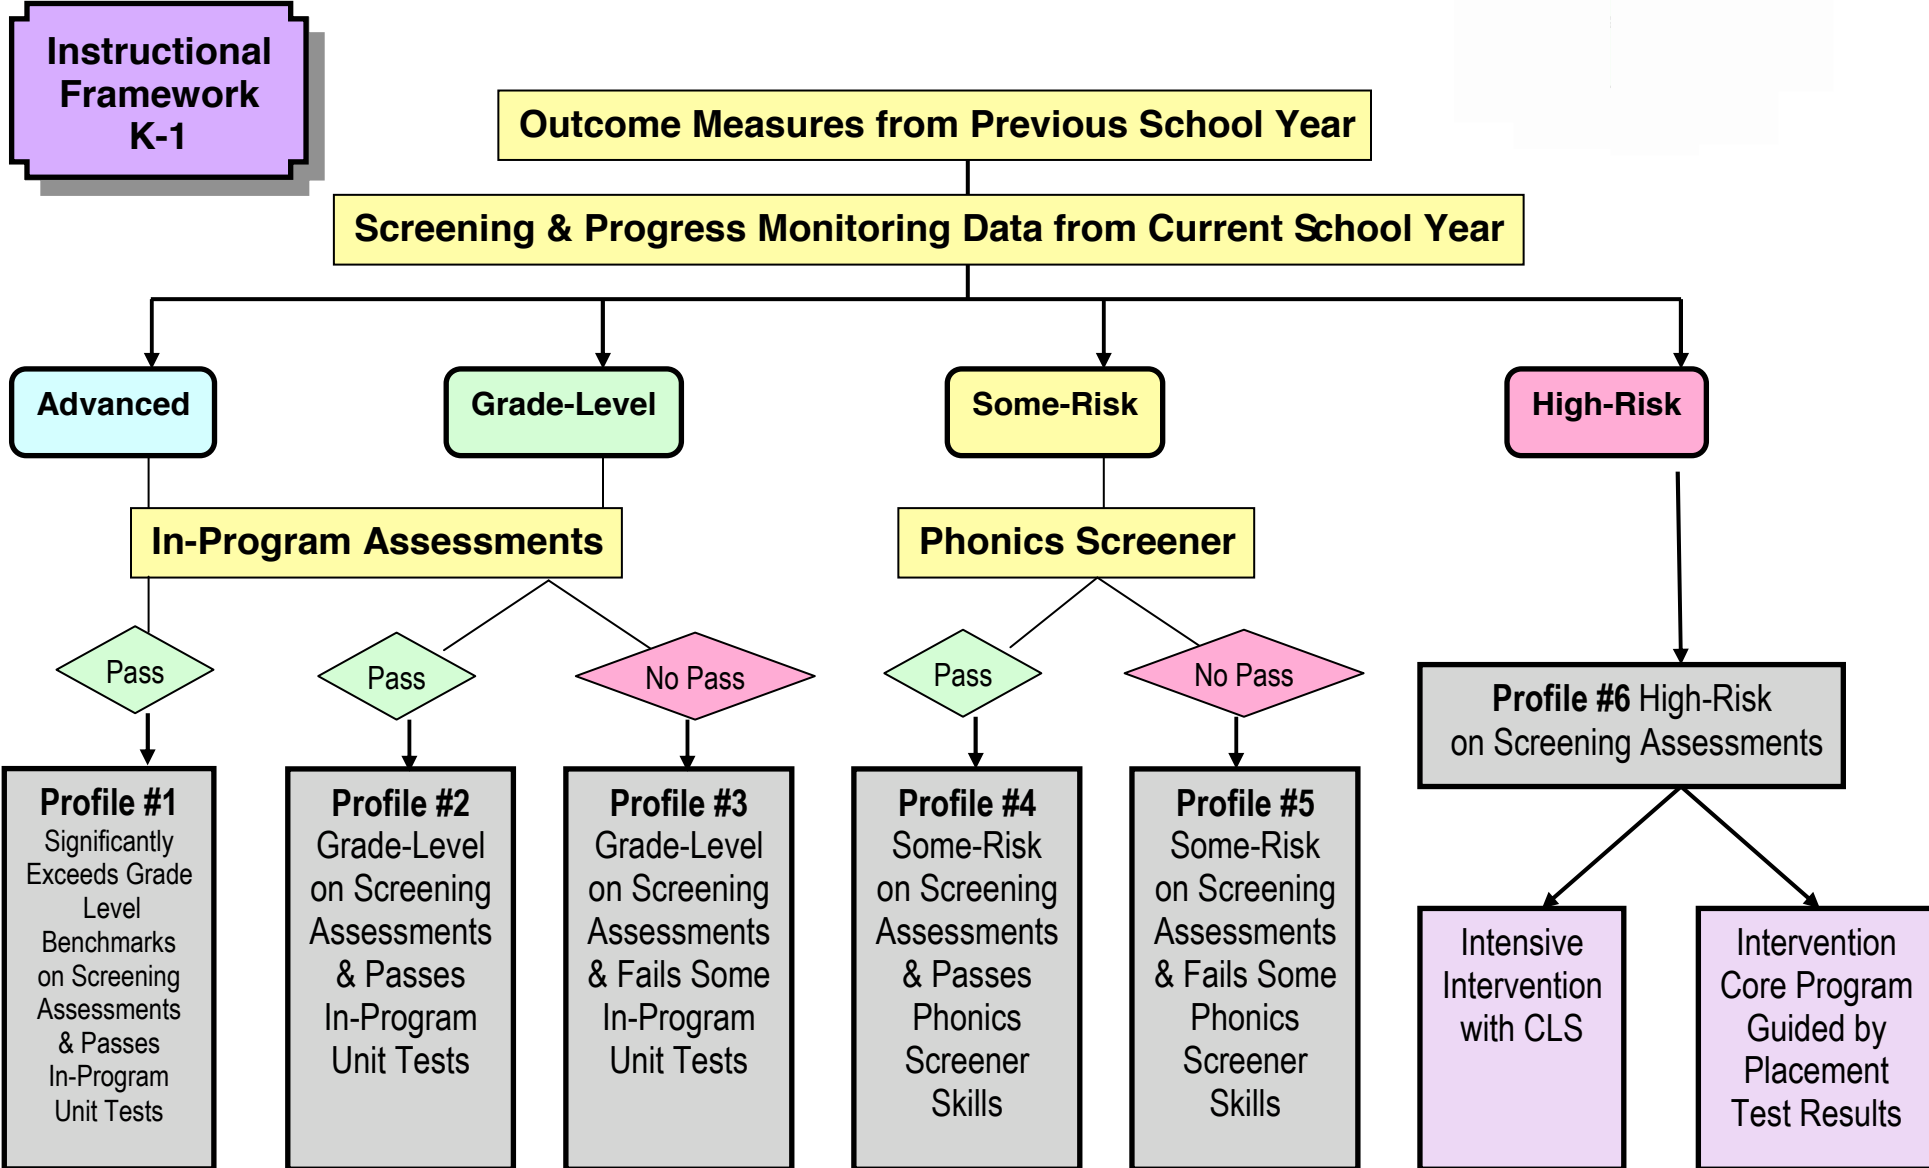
Instructional Framework K-1

Outcome Measures from Previous School Year

Screening & Progress Monitoring Data from Current School Year

Advanced

Grade-Level

Some-Risk

High-Risk

In-Program Assessments

Phonics Screener

Pass

Pass

No Pass

Pass

No Pass

Profile #1 Significantly Exceeds Grade Level Benchmarks on Screening Assessments & Passes In-Program Unit Tests

Profile #2 Grade-Level on Screening Assessments & Passes In-Program Unit Tests

Profile #3 Grade-Level on Screening Assessments & Fails Some In-Program Unit Tests

Profile #4 Some-Risk on Screening Assessments & Passes Phonics Screener Skills

Profile #5 Some-Risk on Screening Assessments & Fails Some Phonics Screener Skills

Profile #6 High-Risk on Screening Assessments

Intensive Intervention with CLS

Intervention Core Program Guided by Placement Test Results